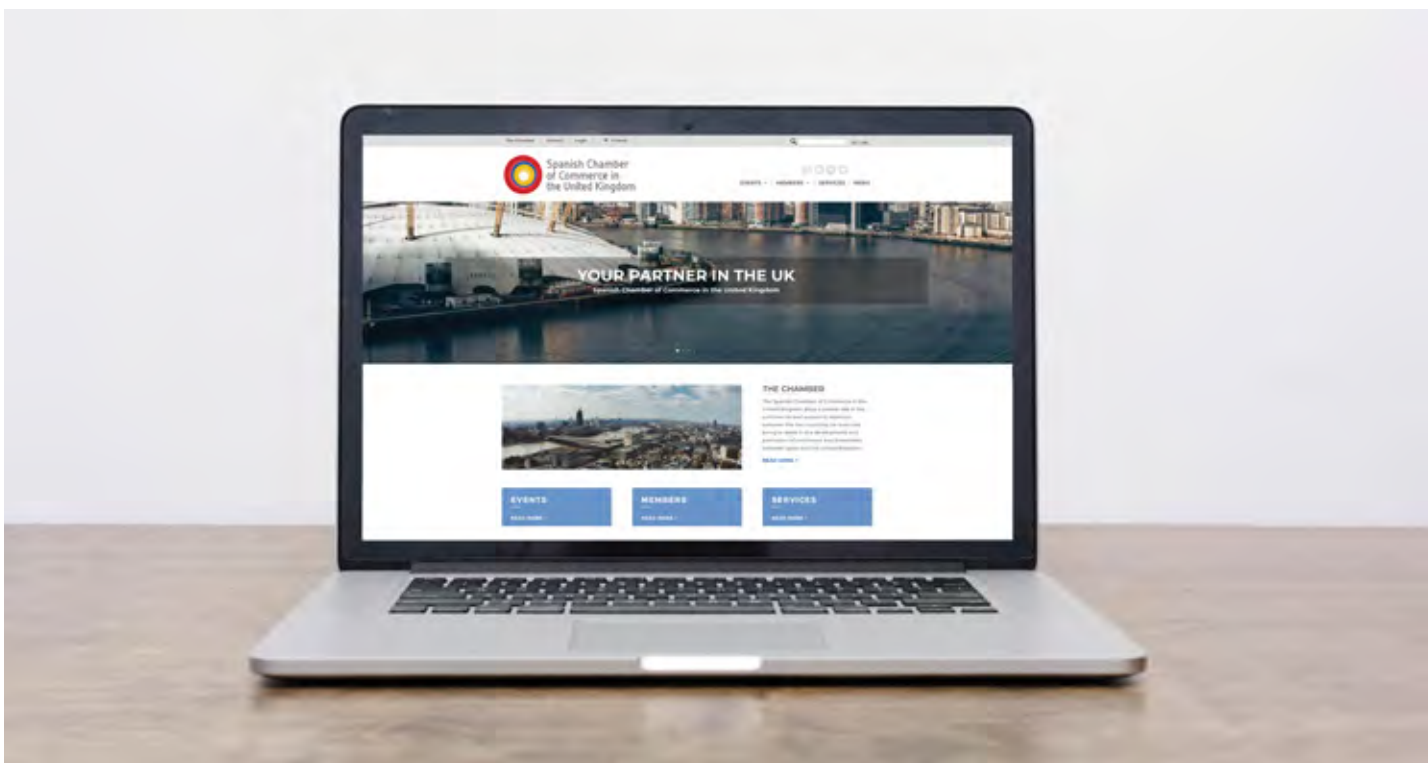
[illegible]

Spanish Chamber of Commerce in the United Kingdom

EVENTS · MEMBERS · SERVICES · NEWS

YOUR PARTNER IN THE UK

Spanish Chamber of Commerce in the United Kingdom

THE CHAMBER

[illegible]

READ MORE

EVENTS

READ MORE

MEMBERS

READ MORE

SERVICES

READ MORE